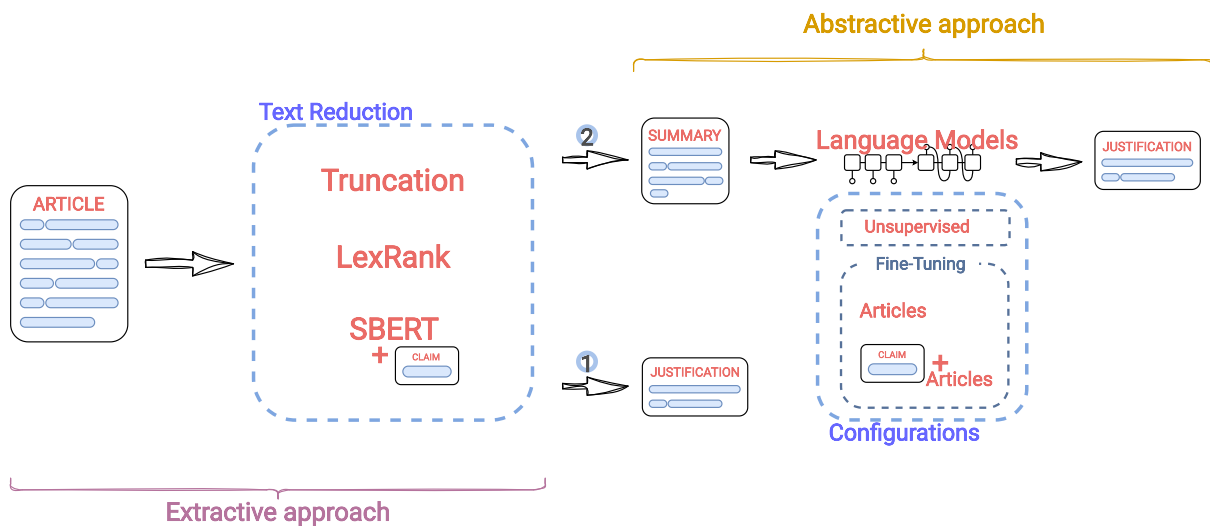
Abstractive approach

ARTICLE

Text Reduction

Truncation

LexRank

SBERT

+ CLAIM

2

SUMMARY

Language Models

JUSTIFICATION

Unsupervised

Fine-Tuning

Articles

CLAIM + Articles

Configurations

1

JUSTIFICATION

Extractive approach